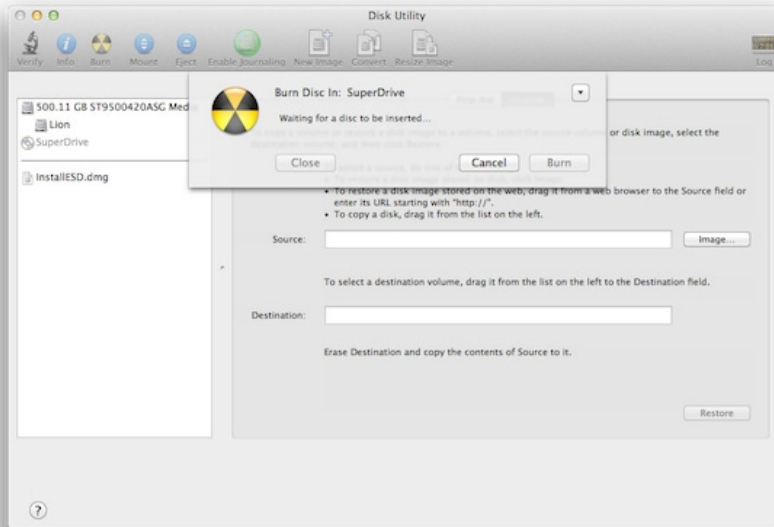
Disk Utility

Verify Info Burn Mount Eject Enable Journaling New Image Convert Resize Image Log

500.11 GB ST9500420ASG Media
Lion
SuperDrive

InstallESD.dmg

Burn Disc In: SuperDrive

Waiting for a disc to be inserted...

Close Cancel Burn

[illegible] or disk image, select the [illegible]

• To restore a disk image stored on the web, drag it from a web browser to the Source field or enter its URL starting with "http://".
• To copy a disk, drag it from the list on the left.

Source: Image...

To select a destination volume, drag it from the list on the left to the Destination field.

Destination:

Erase Destination and copy the contents of Source to it.

Restore

?